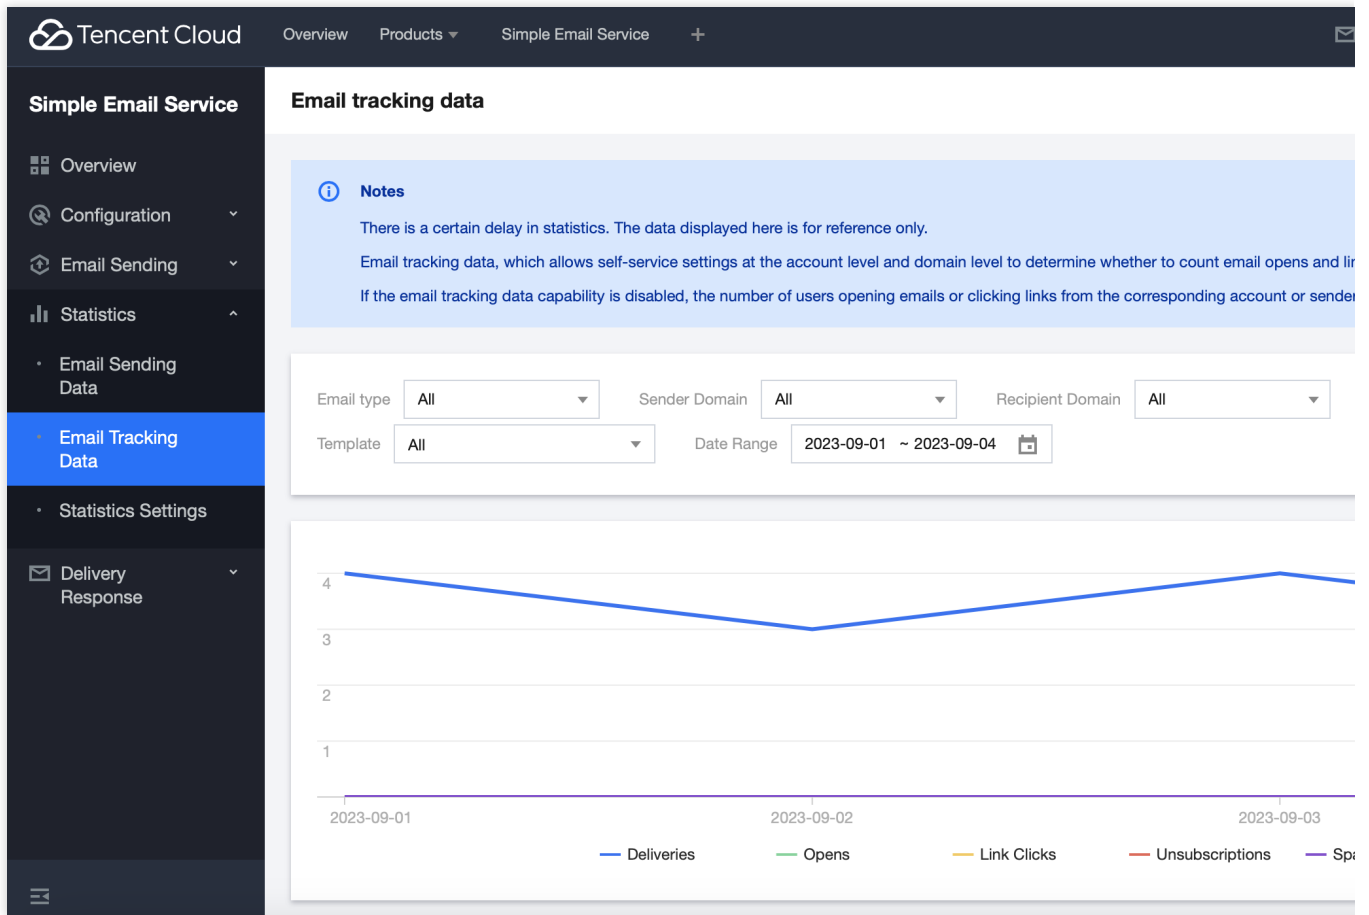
Tencent Cloud Overview Products Simple Email Service +

Simple Email Service

Overview

Configuration

Email Sending

Statistics

Email Sending Data

Email Tracking Data

Statistics Settings

Delivery Response

Email tracking data

Notes

There is a certain delay in statistics. The data displayed here is for reference only.

Email tracking data, which allows self-service settings at the account level and domain level to determine whether to count email opens and li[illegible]

If the email tracking data capability is disabled, the number of users opening emails or clicking links from the corresponding account or sende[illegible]

Email type All Sender Domain All Recipient Domain All

Template All Date Range 2023-09-01 ~ 2023-09-04

4
3
2
1

2023-09-01 2023-09-02 2023-09-03

Deliveries Opens Link Clicks Unsubscriptions Sp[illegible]